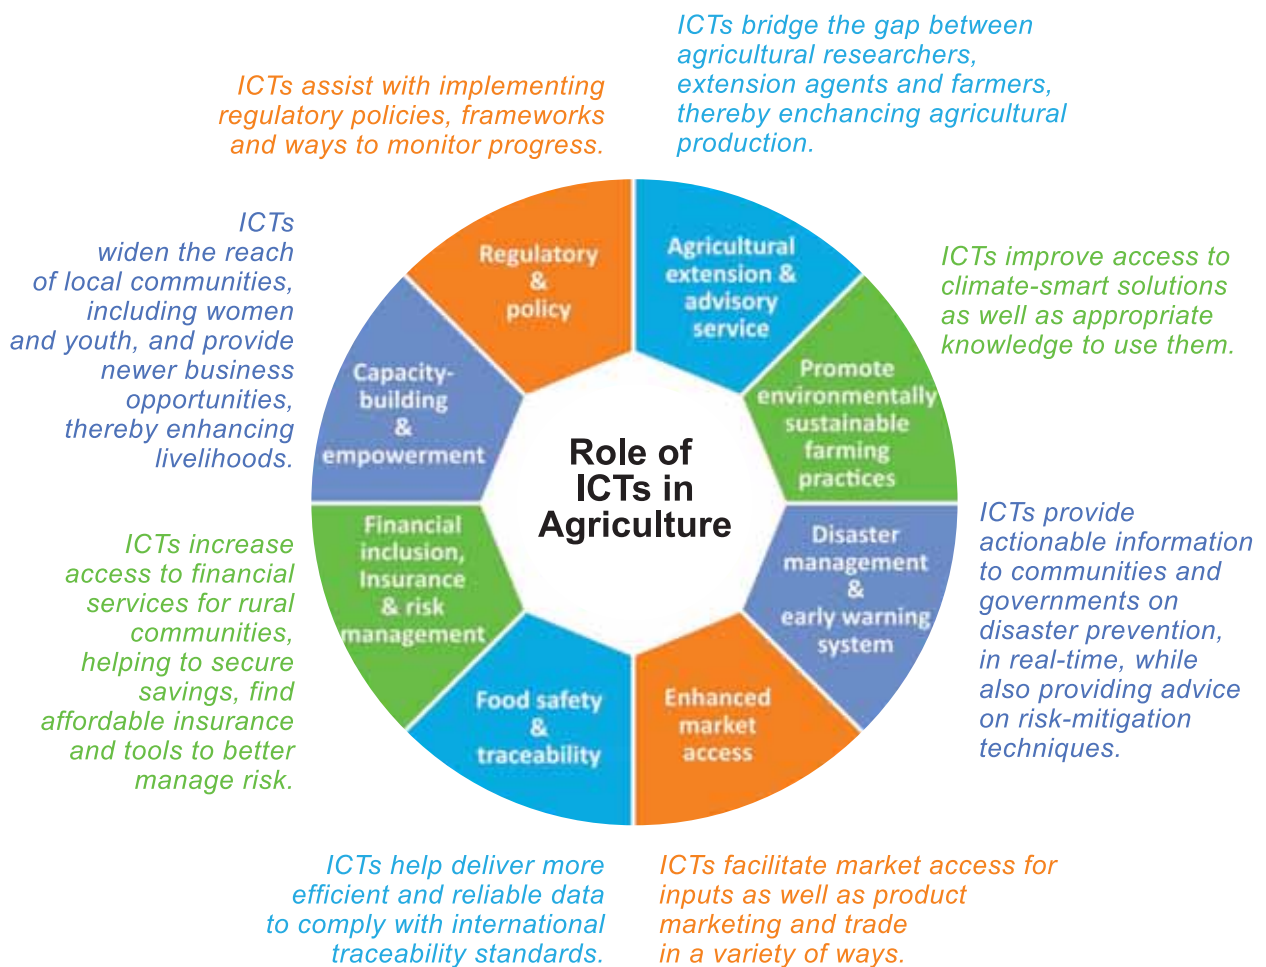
ICTs bridge the gap between agricultural researchers, extension agents and farmers, thereby enchancing agricultural production.

ICTs assist with implementing regulatory policies, frameworks and ways to monitor progress.

ICTs widen the reach of local communities, including women and youth, and provide newer business opportunities, thereby enhancing livelihoods.

ICTs improve access to climate-smart solutions as well as appropriate knowledge to use them.

Regulatory & policy

Agricultural extension & advisory service

Promote environmentally sustainable farming practices

Capacity-building & empowerment

Role of ICTs in Agriculture

Disaster management & early warning system

Financial inclusion, Insurance & risk management

Food safety & traceability

Enhanced market access

ICTs provide actionable information to communities and governments on disaster prevention, in real-time, while also providing advice on risk-mitigation techniques.

ICTs increase access to financial services for rural communities, helping to secure savings, find affordable insurance and tools to better manage risk.

ICTs help deliver more efficient and reliable data to comply with international traceability standards.

ICTs facilitate market access for inputs as well as product marketing and trade in a variety of ways.